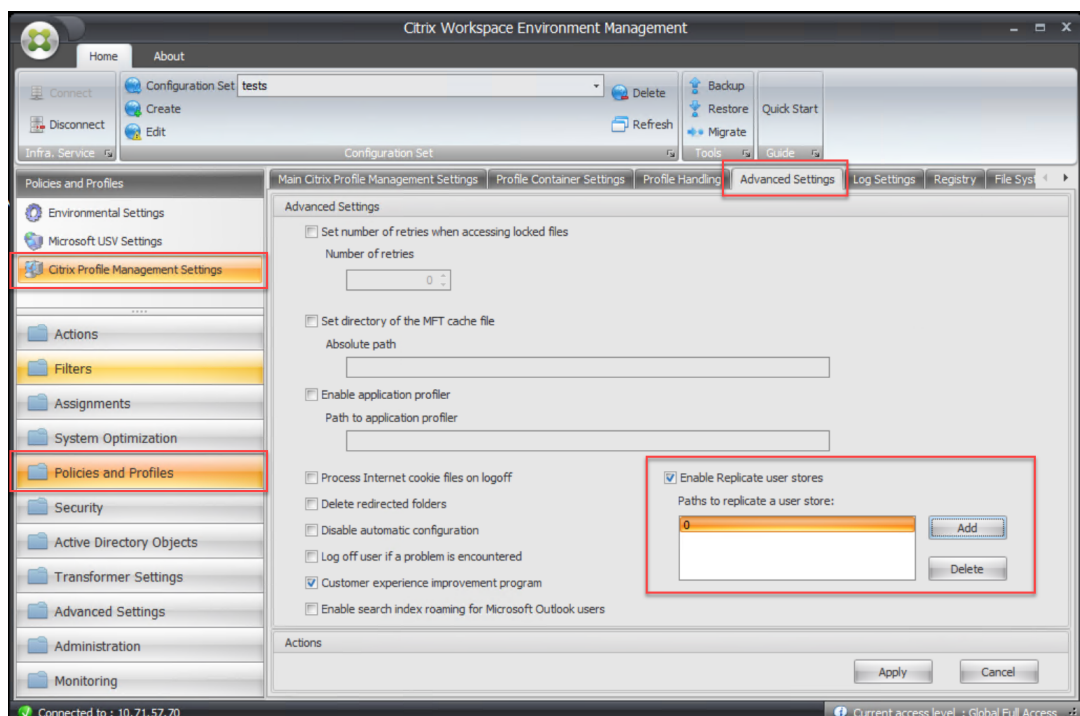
Citrix Workspace Environment Management

Home
About

Connect
Disconnect
Infra. Service

Configuration Set tests
Create
Edit
Delete
Refresh
Configuration Set

Backup
Restore
Migrate
Tools

Quick Start
Guide

Policies and Profiles
Environmental Settings
Microsoft USV Settings
Citrix Profile Management Settings

Actions
Filters
Assignments
System Optimization
Policies and Profiles
Security
Active Directory Objects
Transformer Settings
Advanced Settings
Administration
Monitoring

Main Citrix Profile Management Settings
Profile Container Settings
Profile Handling
Advanced Settings
Log Settings
Registry
File Syst

Advanced Settings
Set number of retries when accessing locked files
Number of retries
0
Set directory of the MFT cache file
Absolute path
Enable application profiler
Path to application profiler
Process Internet cookie files on logoff
Delete redirected folders
Disable automatic configuration
Log off user if a problem is encountered
Customer experience improvement program
Enable search index roaming for Microsoft Outlook users

Enable Replicate user stores
Paths to replicate a user store:
0
Add
Delete

Actions
Apply
Cancel

Connected to : 10.71.57.70
Current access level : Global Full Access